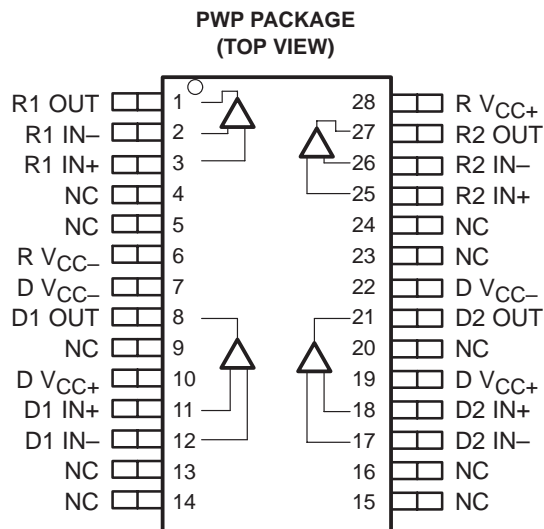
PWP PACKAGE
(TOP VIEW)

R1 OUT 1
R1 IN– 2
R1 IN+ 3
NC 4
NC 5
R $V_{CC-}$ 6
D $V_{CC-}$ 7
D1 OUT 8
NC 9
D $V_{CC+}$ 10
D1 IN+ 11
D1 IN– 12
NC 13
NC 14

28 R $V_{CC+}$
27 R2 OUT
26 R2 IN–
25 R2 IN+
24 NC
23 NC
22 D $V_{CC-}$
21 D2 OUT
20 NC
19 D $V_{CC+}$
18 D2 IN+
17 D2 IN–
16 NC
15 NC